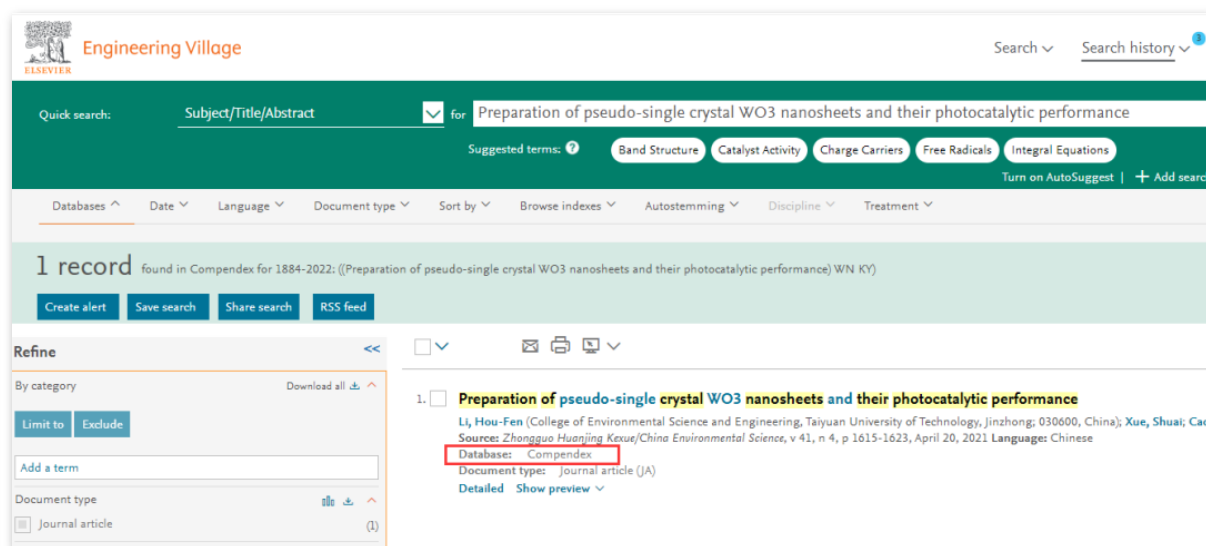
ELSEVIER Engineering Village

Search Search history 3

Quick search: Subject/Title/Abstract for Preparation of pseudo-single crystal WO3 nanosheets and their photocatalytic performance

Suggested terms: Band Structure Catalyst Activity Charge Carriers Free Radicals Integral Equations

Turn on AutoSuggest | + Add searc

Databases Date Language Document type Sort by Browse indexes Autostemming Discipline Treatment

1 record found in Compendex for 1884-2022: ((Preparation of pseudo-single crystal WO3 nanosheets and their photocatalytic performance) WN KY)

Create alert Save search Share search RSS feed

Refine <<

By category Download all

Limit to Exclude

Add a term

Document type

Journal article (1)

1. Preparation of pseudo-single crystal WO3 nanosheets and their photocatalytic performance

Li, Hou-Fen (College of Environmental Science and Engineering, Taiyuan University of Technology, Jinzhong; 030600, China); Xue, Shuai; Ca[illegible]

Source: Zhongguo Huanjing Kexue/China Environmental Science, v 41, n 4, p 1615-1623, April 20, 2021 Language: Chinese

Database: Compendex

Document type: Journal article (JA)

Detailed Show preview